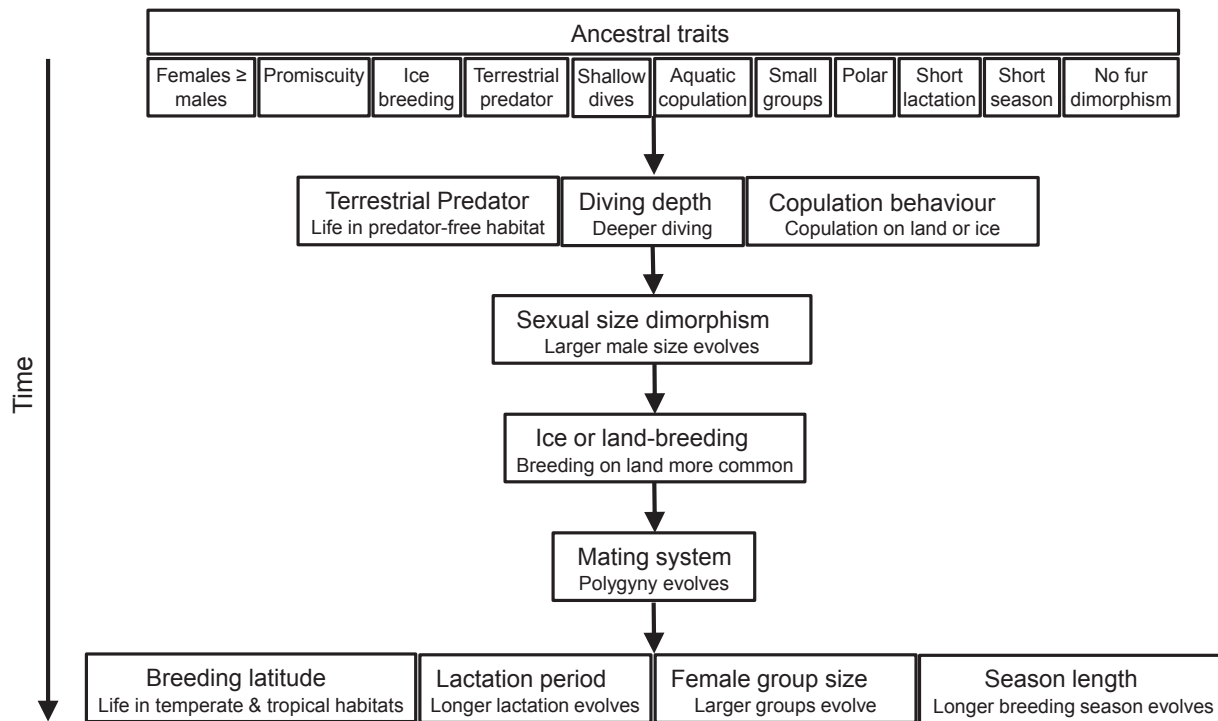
Ancestral traits

Females ≥ males | Promiscuity | Ice breeding | Terrestrial predator | Shallow dives | Aquatic copulation | Small groups | Polar | Short lactation | Short season | No fur dimorphism

Terrestrial Predator
Life in predator-free habitat

Diving depth
Deeper diving

Copulation behaviour
Copulation on land or ice

Sexual size dimorphism
Larger male size evolves

Ice or land-breeding
Breeding on land more common

Mating system
Polygyny evolves

Breeding latitude
Life in temperate & tropical habitats

Lactation period
Longer lactation evolves

Female group size
Larger groups evolve

Season length
Longer breeding season evolves

Time